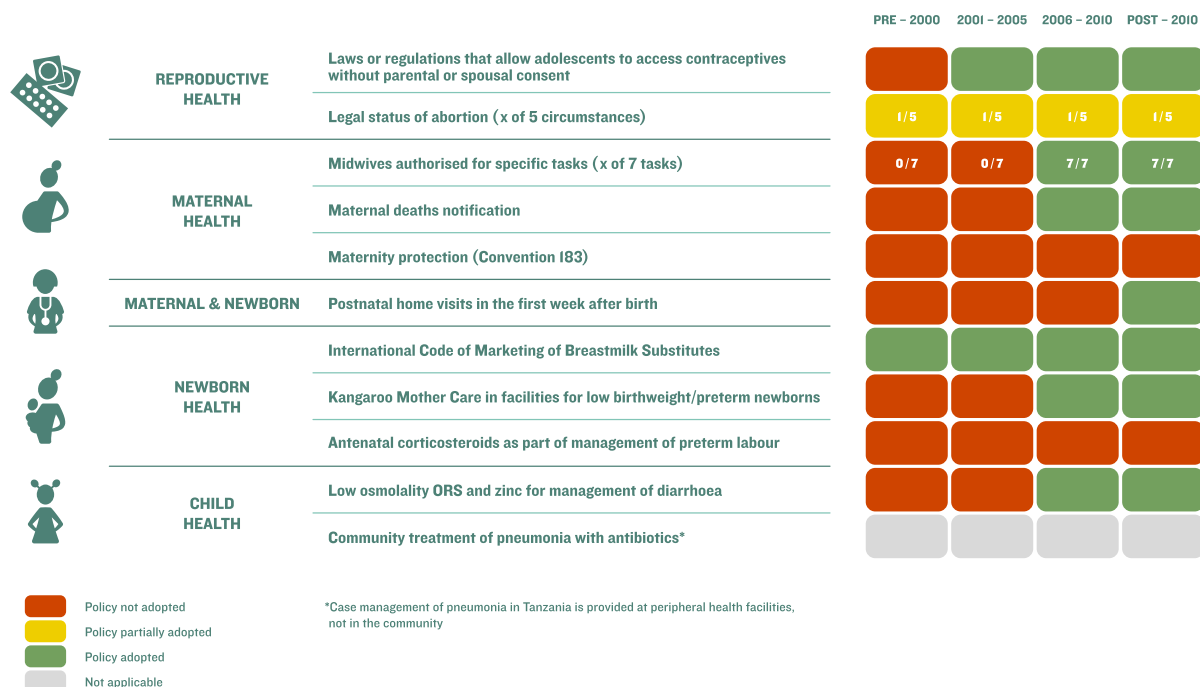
| | | PRE – 2000 | 2001 – 2005 | 2006 – 2010 | POST – 2010 |
|---|---|---|---|---|---|
| REPRODUCTIVE HEALTH | Laws or regulations that allow adolescents to access contraceptives without parental or spousal consent | | | | |
| | Legal status of abortion (x of 5 circumstances) | 1/5 | 1/5 | 1/5 | 1/5 |
| MATERNAL HEALTH | Midwives authorised for specific tasks (x of 7 tasks) | 0/7 | 0/7 | 7/7 | 7/7 |
| | Maternal deaths notification | | | | |
| | Maternity protection (Convention 183) | | | | |
| MATERNAL & NEWBORN | Postnatal home visits in the first week after birth | | | | |
| NEWBORN HEALTH | International Code of Marketing of Breastmilk Substitutes | | | | |
| | Kangaroo Mother Care in facilities for low birthweight/preterm newborns | | | | |
| | Antenatal corticosteroids as part of management of preterm labour | | | | |
| CHILD HEALTH | Low osmolality ORS and zinc for management of diarrhoea | | | | |
| | Community treatment of pneumonia with antibiotics* | | | | |

Policy not adopted
Policy partially adopted
Policy adopted
Not applicable

*Case management of pneumonia in Tanzania is provided at peripheral health facilities, not in the community